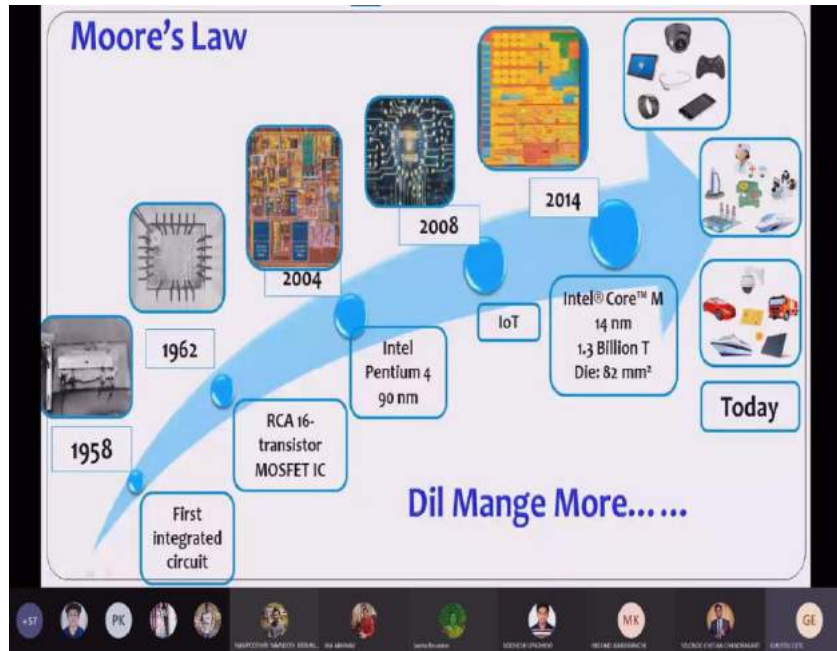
Moore's Law

1958

First integrated circuit

1962

RCA 16-transistor MOSFET IC

2004

Intel Pentium 4 90 nm

2008

IoT

2014

Intel® Core™ M 14 nm 1.3 Billion T Die: 82 mm²

Today

Dil Mange More……

+57 PK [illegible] MK GE